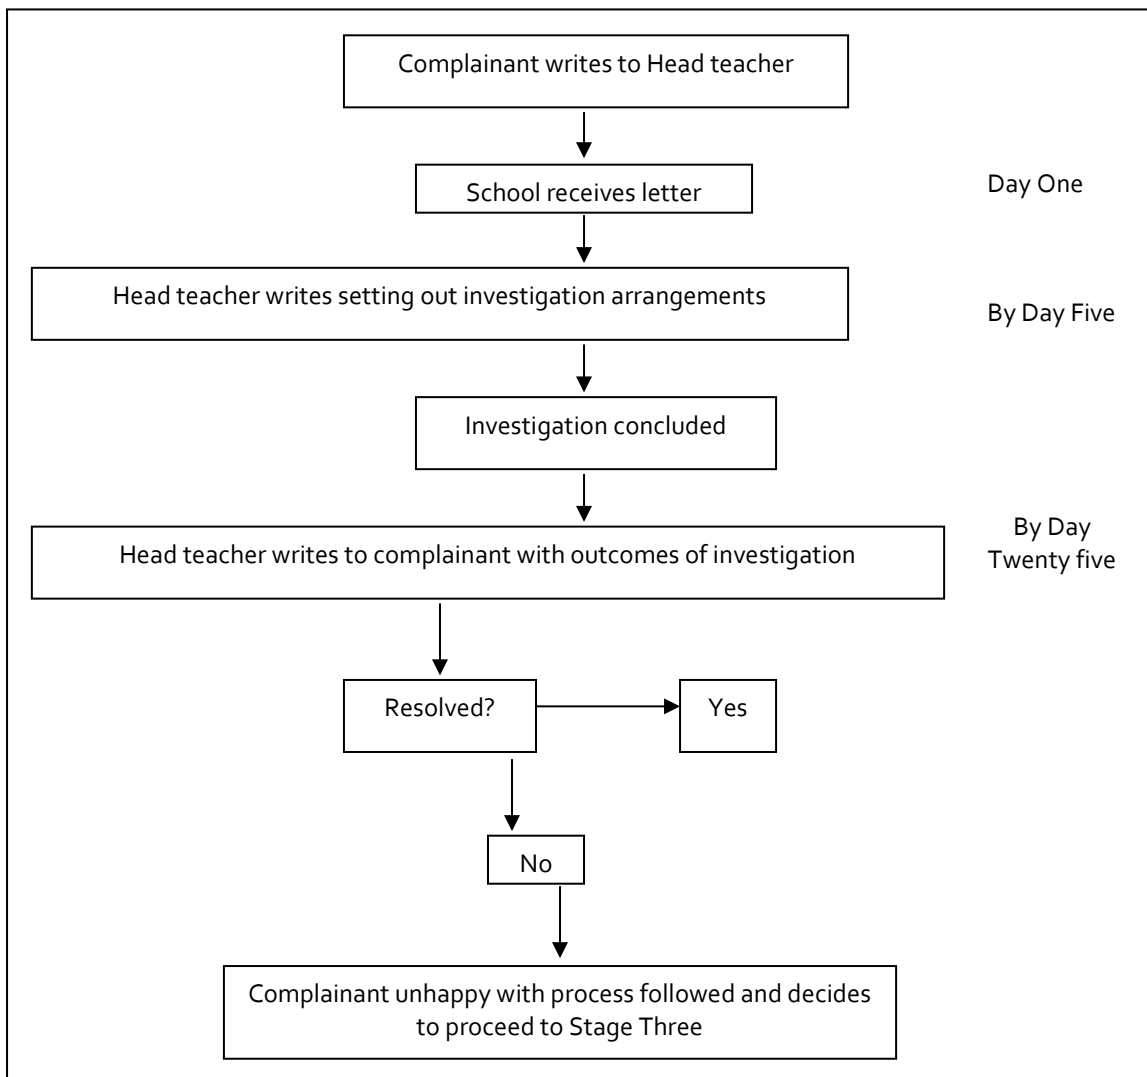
Complainant writes to Head teacher

School receives letter

Day One

Head teacher writes setting out investigation arrangements

By Day Five

Investigation concluded

By Day Twenty five

Head teacher writes to complainant with outcomes of investigation

Resolved?

Yes

No

Complainant unhappy with process followed and decides to proceed to Stage Three